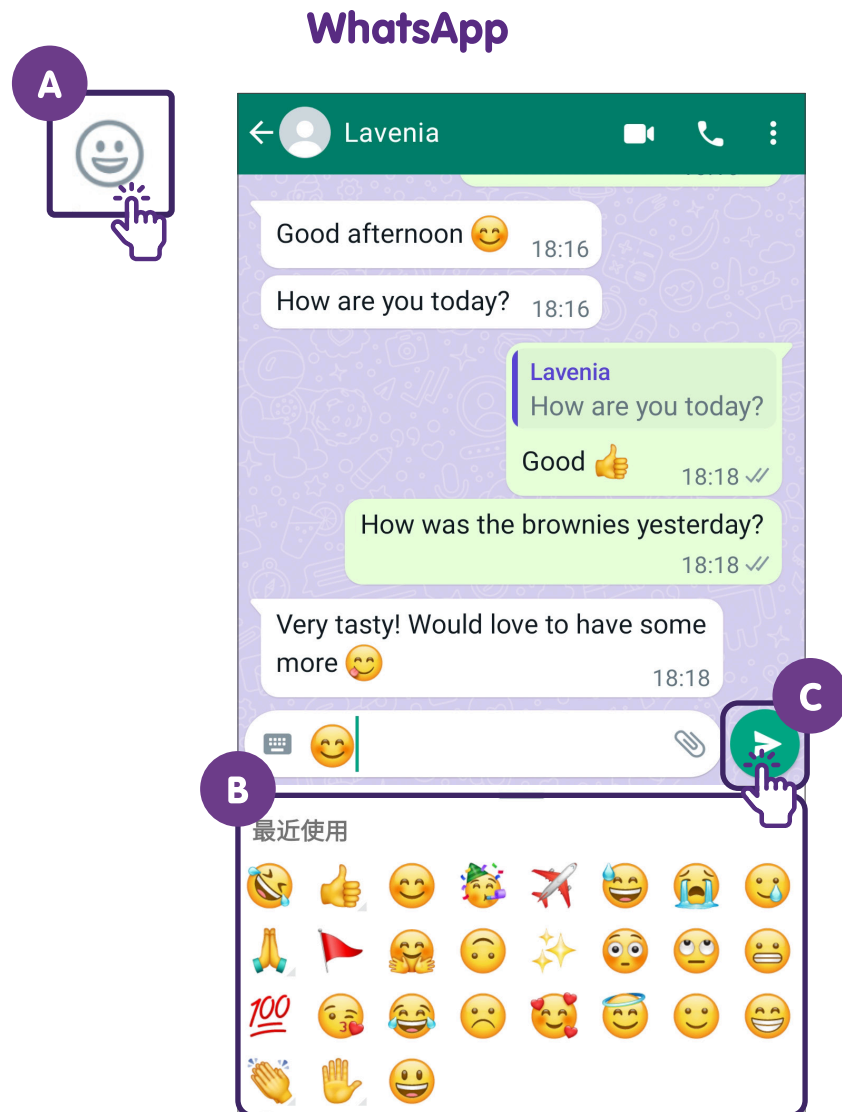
WhatsApp

A

Lavenia

Good afternoon 😊 18:16

How are you today? 18:16

Lavenia
How are you today?
Good 👍 18:18

How was the brownies yesterday? 18:18

Very tasty! Would love to have some more 😋 18:18

C

B

最近使用